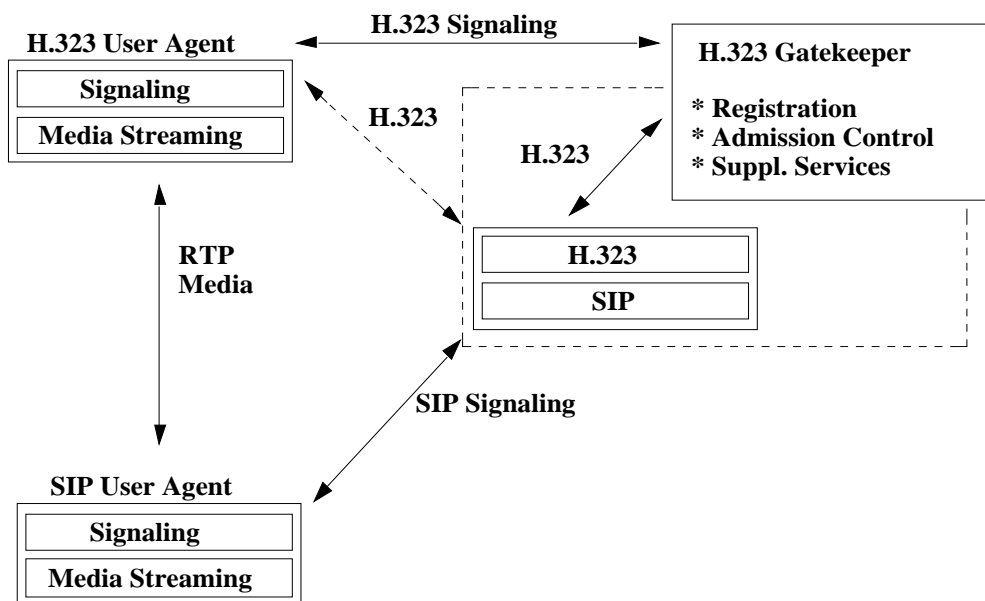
H.323 User Agent

Signaling

Media Streaming

H.323 Signaling

H.323 Gatekeeper

* Registration
* Admission Control
* Suppl. Services

H.323

H.323

RTP
Media

H.323

SIP

SIP Signaling

SIP User Agent

Signaling

Media Streaming